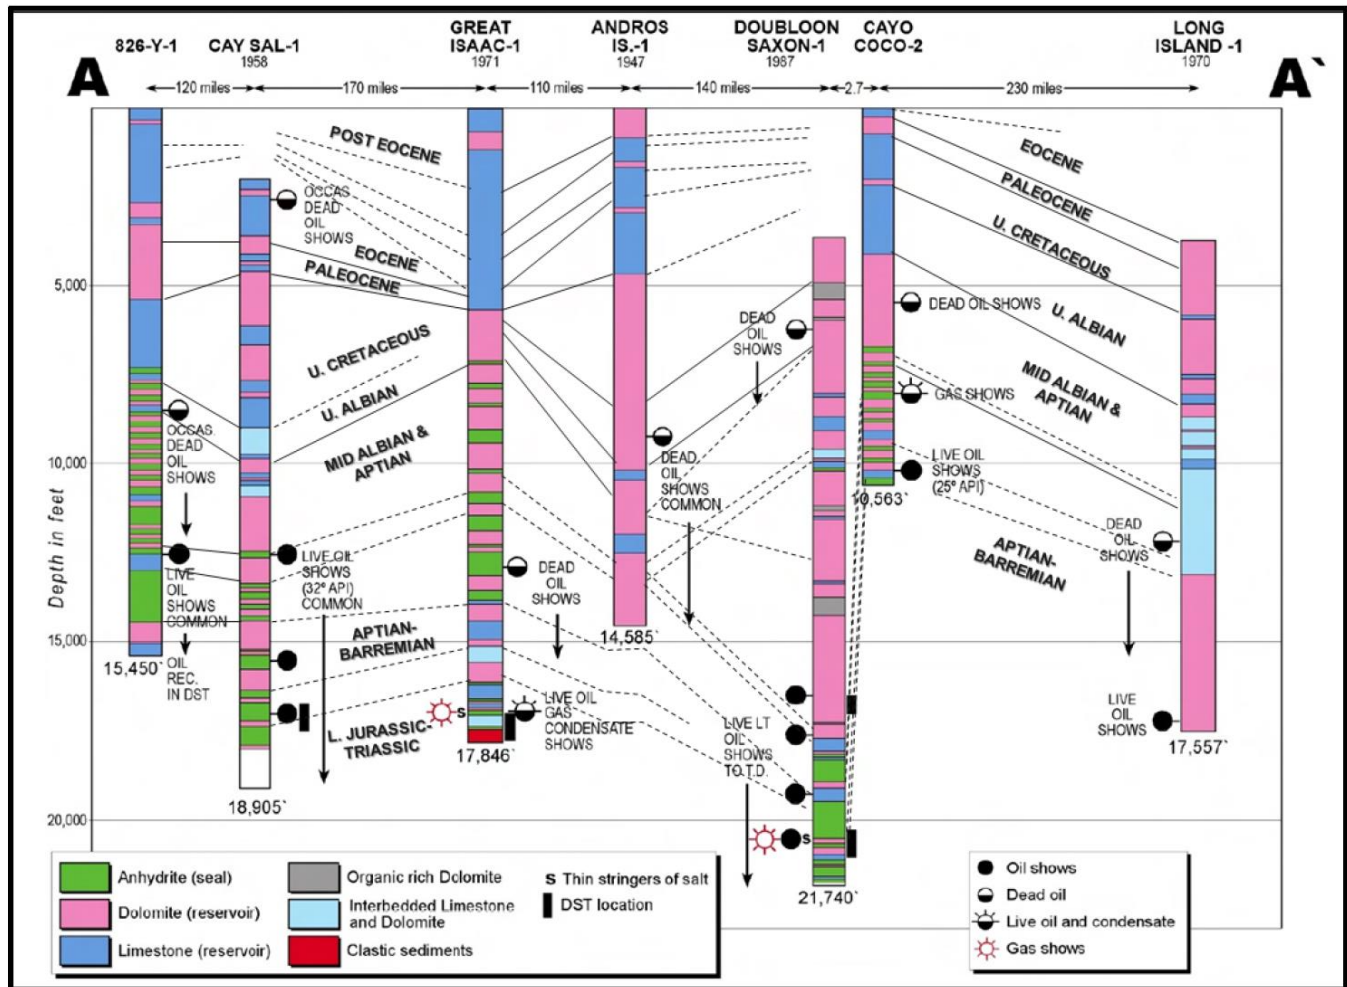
A

826-Y-1

CAY SAL-1
1958

GREAT ISAAC-1
1971

ANDROS IS.-1
1947

DOUBLOON SAXON-1
1987

CAYO COCO-2

LONG ISLAND -1
1970

A`

120 miles
170 miles
110 miles
140 miles
2.7
230 miles

POST EOCENE
EOCENE
PALEOCENE
U. CRETACEOUS
U. ALBIAN
MID ALBIAN & APTIAN
APTIAN-BARREMIAN
L. JURASSIC-TRIASSIC

EOCENE
PALEOCENE
U. CRETACEOUS
U. ALBIAN
MID ALBIAN & APTIAN
APTIAN-BARREMIAN

Depth in feet
5,000
10,000
15,000
20,000

OCCAS. DEAD OIL SHOWS
OCCAS. DEAD OIL SHOWS
LIVE OIL SHOWS COMMON
OIL REC. IN DST
15,450`
LIVE OIL SHOWS (32° API) COMMON
18,905`
DEAD OIL SHOWS
S
LIVE OIL GAS CONDENSATE SHOWS
17,846`
DEAD OIL SHOWS COMMON
14,585`
DEAD OIL SHOWS
LIVE LT OIL SHOWS TO T.D.
S
21,740`
DEAD OIL SHOWS
GAS SHOWS
LIVE OIL SHOWS (25° API)
10,563`
DEAD OIL SHOWS
LIVE OIL SHOWS
17,557`

Anhydrite (seal)
Dolomite (reservoir)
Limestone (reservoir)
Organic rich Dolomite
Interbedded Limestone and Dolomite
Clastic sediments
S Thin stringers of salt
DST location

Oil shows
Dead oil
Live oil and condensate
Gas shows